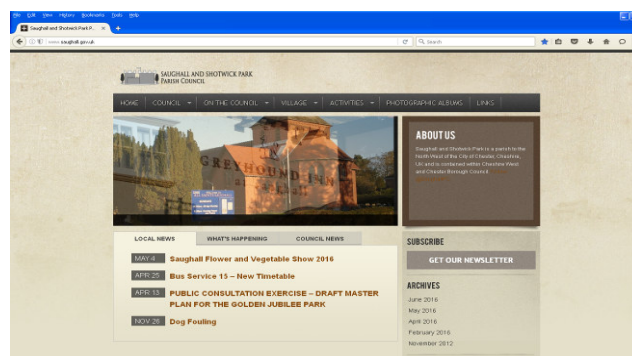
File Edit View History Bookmarks Tools Help

Saughall and Shotwick Park P... ×

www.saughall.gov.uk

Search

SAUGHALL AND SHOTWICK PARK
PARISH COUNCIL

HOME | COUNCIL | ON THE COUNCIL | VILLAGE | ACTIVITIES | PHOTOGRAPHIC ALBUMS | LINKS

GREYHOUND

ABOUT US

Saughall and Shotwick Park is a parish to the North West of the City of Chester, Cheshire, UK and is contained within Cheshire West and Chester Borough Council.

LOCAL NEWS | WHAT'S HAPPENING | COUNCIL NEWS

MAY 4 Saughall Flower and Vegetable Show 2016

APR 25 Bus Service 15 – New Timetable

APR 13 PUBLIC CONSULTATION EXERCISE – DRAFT MASTER PLAN FOR THE GOLDEN JUBILEE PARK

NOV 29 Dog Fouling

SUBSCRIBE

GET OUR NEWSLETTER

ARCHIVES

June 2016
May 2016
April 2016
February 2016
November 2012